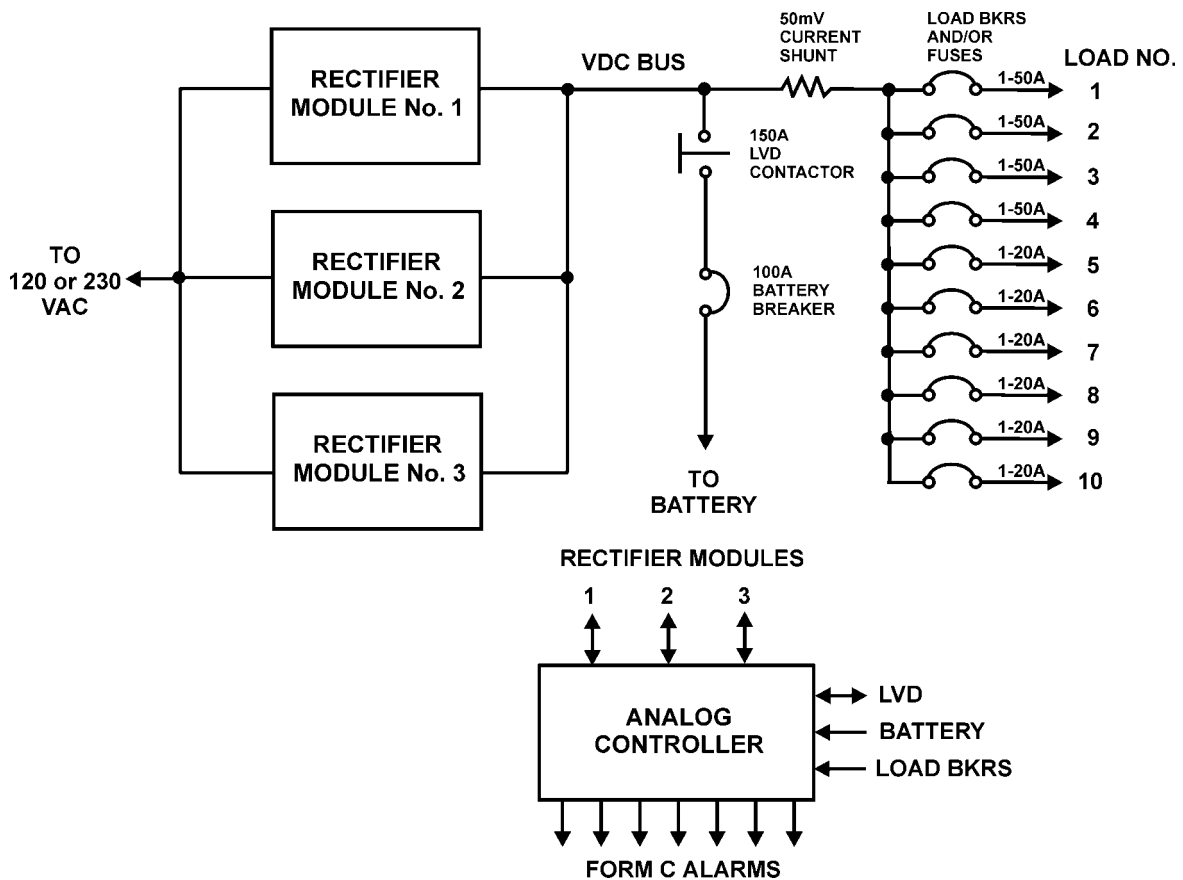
TO 120 or 230 VAC

RECTIFIER MODULE No. 1

RECTIFIER MODULE No. 2

RECTIFIER MODULE No. 3

VDC BUS

50mV CURRENT SHUNT

LOAD BKRS AND/OR FUSES

LOAD NO.

150A LVD CONTACTOR

100A BATTERY BREAKER

TO BATTERY

1-50A 1
1-50A 2
1-50A 3
1-50A 4
1-20A 5
1-20A 6
1-20A 7
1-20A 8
1-20A 9
1-20A 10

RECTIFIER MODULES

1 2 3

ANALOG CONTROLLER

LVD
BATTERY
LOAD BKRS

FORM C ALARMS